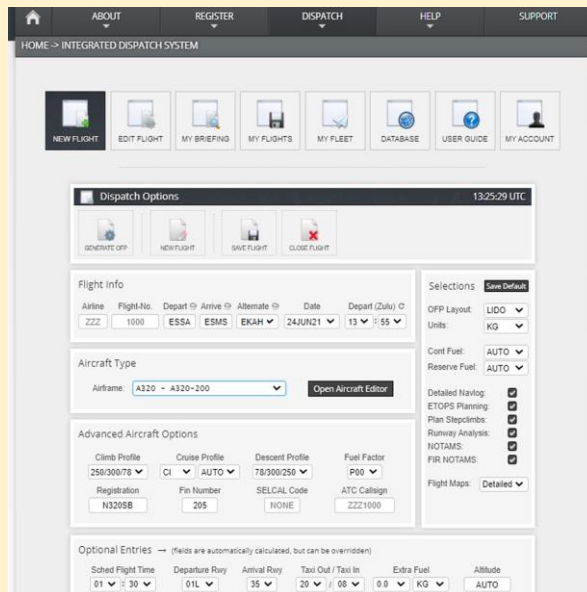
ABOUT REGISTER DISPATCH HELP SUPPORT

HOME -> INTEGRATED DISPATCH SYSTEM

NEW FLIGHT EDIT FLIGHT MY BRIEFING MY FLIGHTS MY FLEET DATABASE USER GUIDE MY ACCOUNT

Dispatch Options 13:25:29 UTC

GENERATE OFP NEW FLIGHT SAVE FLIGHT CLOSE FLIGHT

Flight Info

| Airline | Flight-No. | Depart | Arrive | Alternate | Date | Depart (Zulu) |
|---|---|---|---|---|---|---|
| ZZZ | 1000 | ESSA | ESMS | EKAH | 24JUN21 | 13 : 55 |

Selections Save Default

OFP Layout: LIDO
Units: KG

Cont Fuel: AUTO
Reserve Fuel: AUTO

Detailed Navlog:
ETOPS Planning:
Plan Stepclimbs:
Runway Analysis:
NOTAMS:
FIR NOTAMS:

Flight Maps: Detailed

Aircraft Type

Airframe: A320 - A320-200 Open Aircraft Editor

Advanced Aircraft Options

| Climb Profile | Cruise Profile | Descent Profile | Fuel Factor |
|---|---|---|---|
| 250/300/78 | CI AUTO | 78/300/250 | P00 |
| Registration | Fin Number | SELCAL Code | ATC Callsign |
| N320SB | 205 | NONE | ZZZ1000 |

Optional Entries → (fields are automatically calculated, but can be overridden)

| Sched Flight Time | Departure Rwy | Arrival Rwy | Taxi Out / Taxi In | Extra Fuel | Altitude |
|---|---|---|---|---|---|
| 01 : 30 | 01L | 35 | 20 / 08 | 0.0 KG | AUTO |